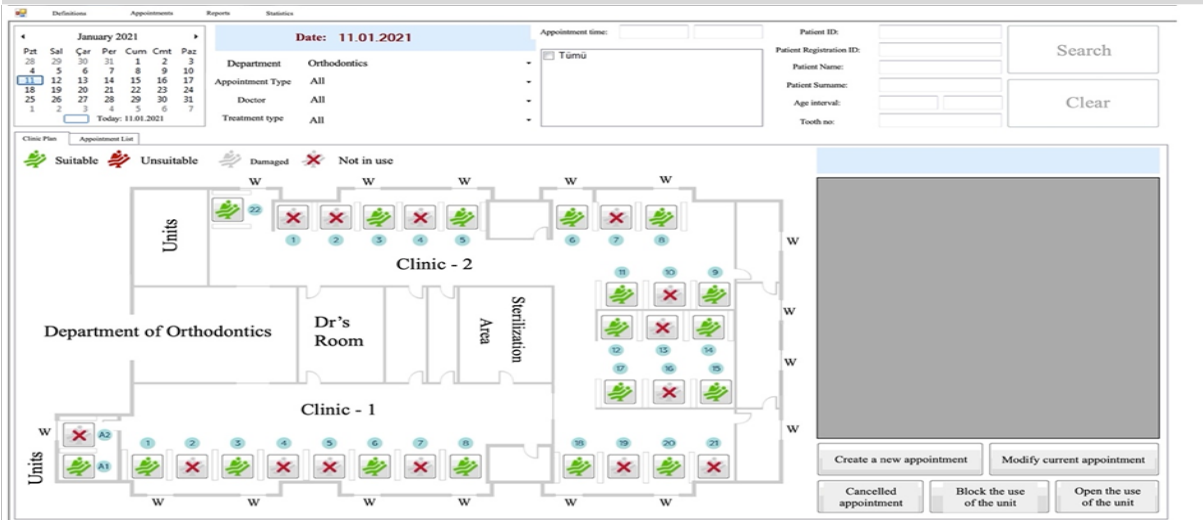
Definitions Appointments Reports Statistics

January 2021

| Pzt | Sal | Çar | Per | Cum | Cmt | Paz |
|---|---|---|---|---|---|---|
| 28 | 29 | 30 | 31 | 1 | 2 | 3 |
| 4 | 5 | 6 | 7 | 8 | 9 | 10 |
| 11 | 12 | 13 | 14 | 15 | 16 | 17 |
| 18 | 19 | 20 | 21 | 22 | 23 | 24 |
| 25 | 26 | 27 | 28 | 29 | 30 | 31 |
| 1 | 2 | 3 | 4 | 5 | 6 | 7 |

Today: 11.01.2021

Date: 11.01.2021

Department Orthodontics
Appointment Type All
Doctor All
Treatment type All

Appointment time:
Tümü

Patient ID:
Patient Registration ID:
Patient Name:
Patient Surname:
Age interval:
Tooth no:

Search
Clear

Clinic Plan Appointment List

Suitable Unsuitable Damaged Not in use

W W W W W
Units
22 1 2 3 4 5 6 7 8
Clinic - 2
W
11 10 9
Department of Orthodontics
Dr's Room
Area Sterilization
W
12 13 14
W
17 16 15
Clinic - 1
W
W A2
A1
Units
1 2 3 4 5 6 7 8 18 19 20 21
W W W W W

Create a new appointment
Modify current appointment
Cancelled appointment
Block the use of the unit
Open the use of the unit